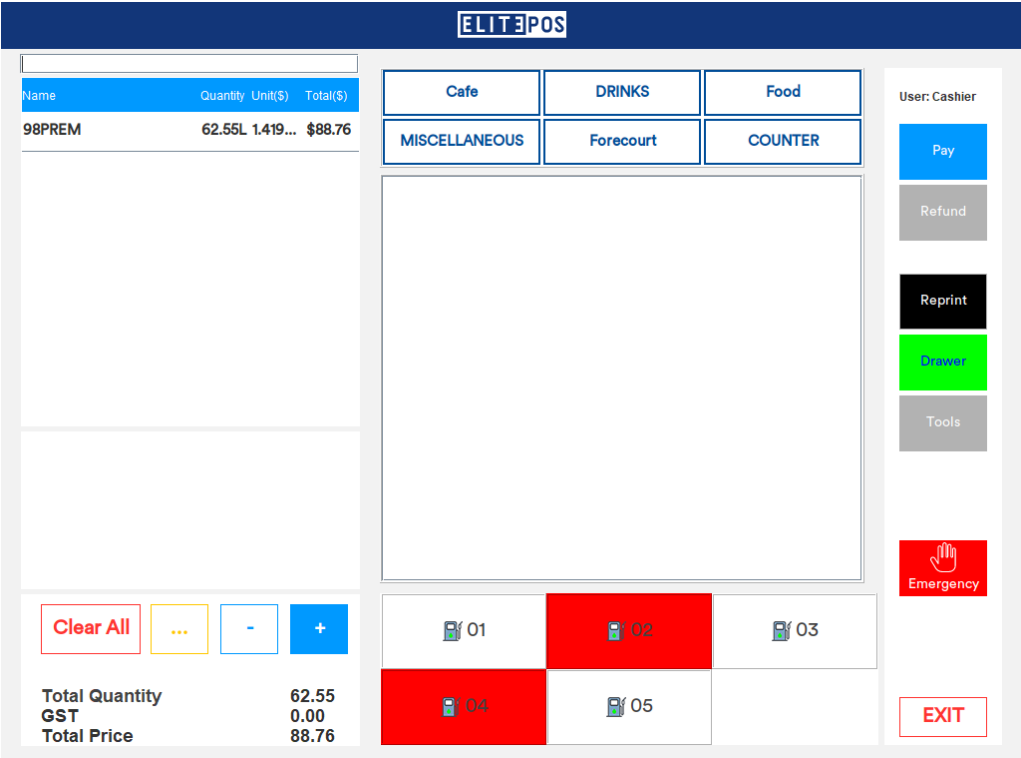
ELITEPOS

| Name | Quantity | Unit($) | Total($) |
|---|---|---|---|
| 98PREM | 62.55L | 1.419... | $88.76 |

Cafe
DRINKS
Food
MISCELLANEOUS
Forecourt
COUNTER

User: Cashier
Pay
Refund
Reprint
Drawer
Tools
Emergency

Clear All
...
-
+

01
02
03
04
05

Total Quantity 62.55
GST 0.00
Total Price 88.76

EXIT